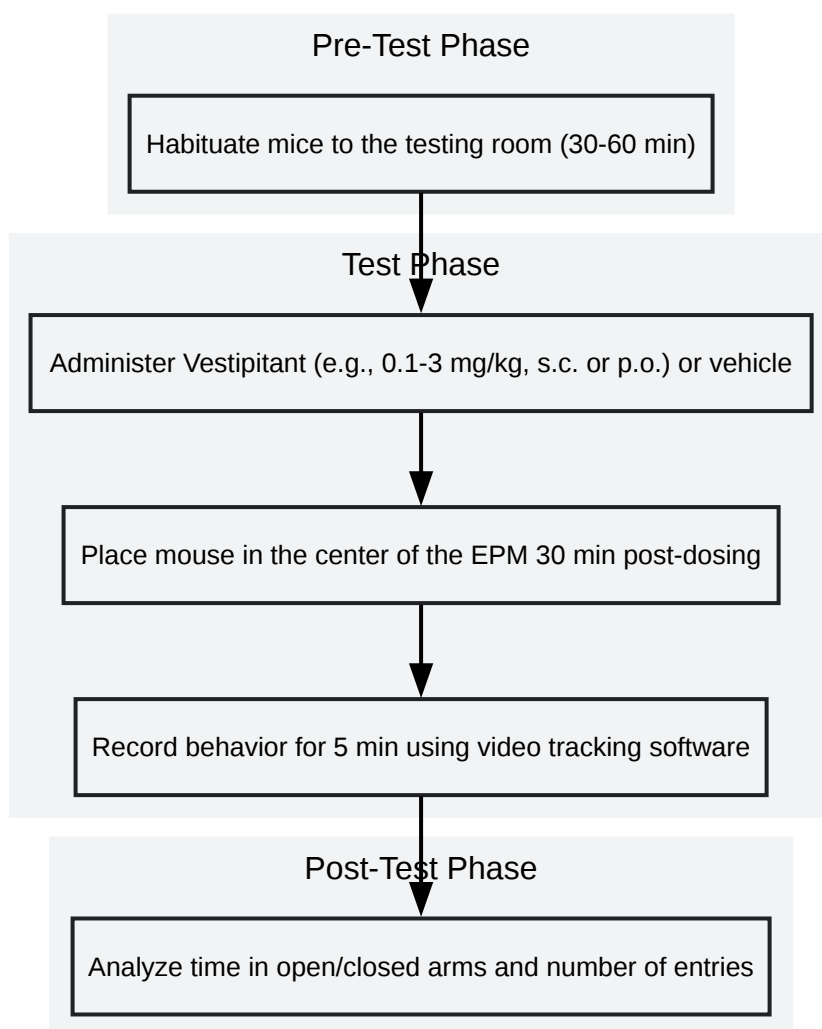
Pre-Test Phase

Habituate mice to the testing room (30-60 min)

Test Phase

Administer Vestipitant (e.g., 0.1-3 mg/kg, s.c. or p.o.) or vehicle

Place mouse in the center of the EPM 30 min post-dosing

Record behavior for 5 min using video tracking software

Post-Test Phase

Analyze time in open/closed arms and number of entries